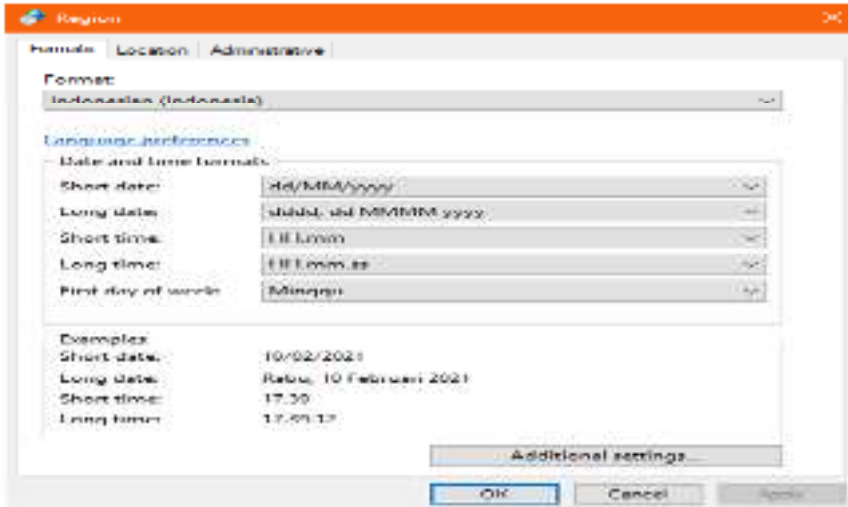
Region

Formats | Location | Administrative

Format:

Indonesian (Indonesia)

Language preferences

Date and time formats

| | |
|---|---|
| Short date: | dd/MM/yyyy |
| Long date: | dddd, dd MMMM yyyy |
| Short time: | HH.mm |
| Long time: | HH.mm.ss |
| First day of week: | Minggu |

Examples

| | |
|---|---|
| Short date: | 10/02/2021 |
| Long date: | Rabu, 10 Februari 2021 |
| Short time: | 17.30 |
| Long time: | 17.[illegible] |

Additional settings...

OK | Cancel | Apply